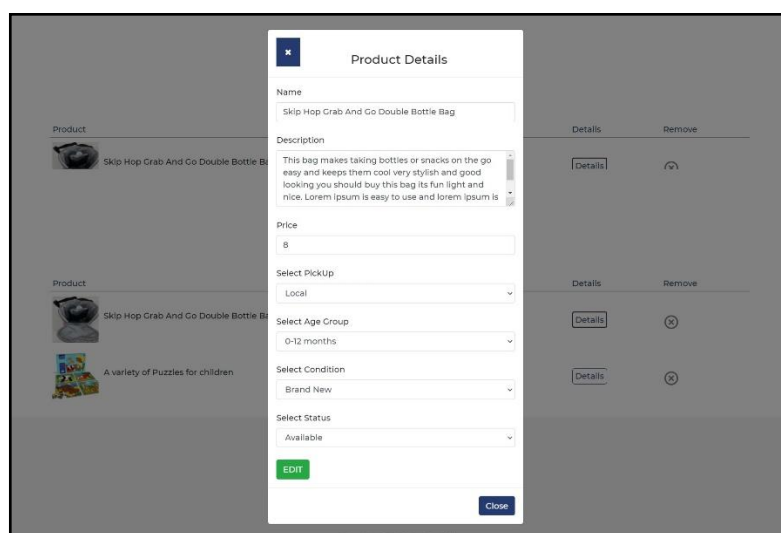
×

Product Details

Name

Skip Hop Grab And Go Double Bottle Bag

Description

This bag makes taking bottles or snacks on the go easy and keeps them cool very stylish and good looking you should buy this bag its fun light and nice. Lorem ipsum is easy to use and lorem ipsum is

Price

8

Select PickUp

Local

Select Age Group

0-12 months

Select Condition

Brand New

Select Status

Available

EDIT

Close

Product

Skip Hop Grab And Go Double Bottle Ba

Details

Remove

Details

Product

Skip Hop Grab And Go Double Bottle Ba

Details

Remove

Details

A variety of Puzzles for children

Details